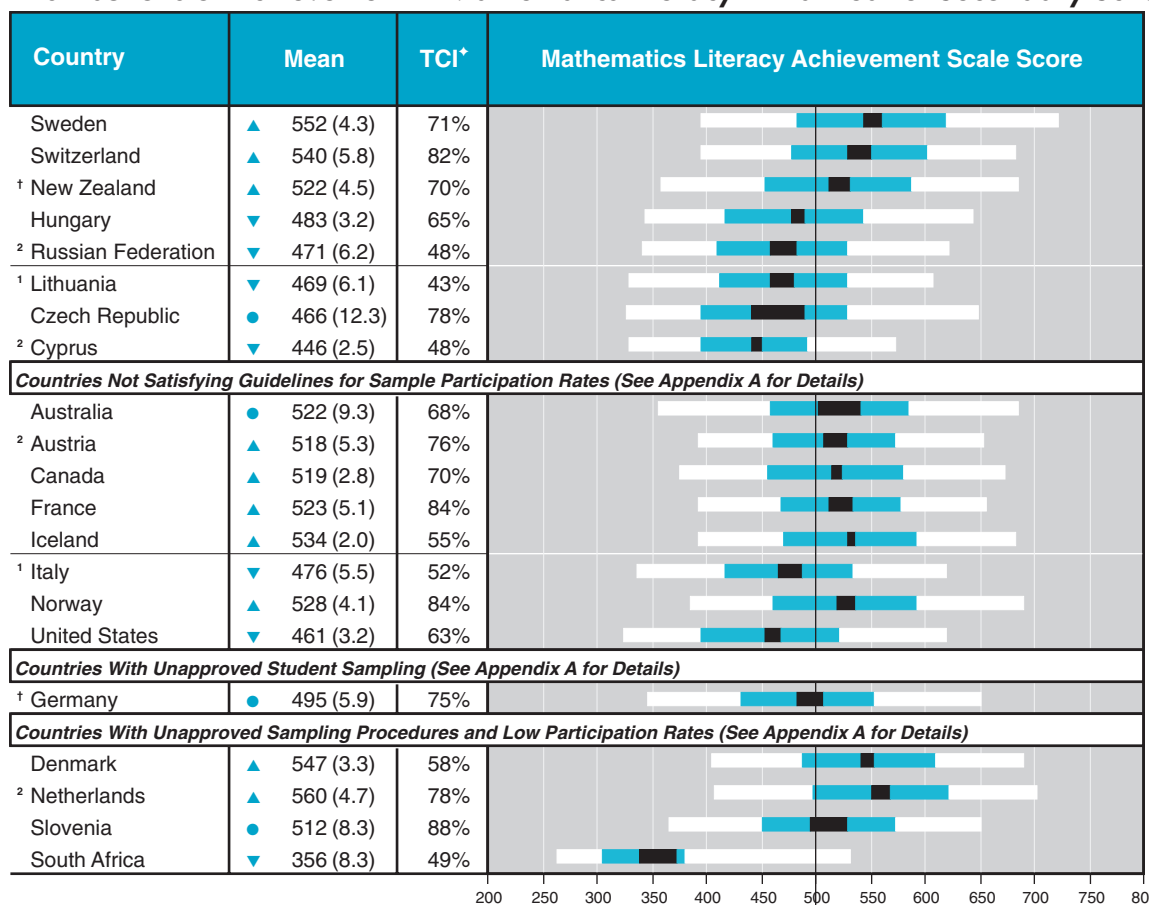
| Country | | Mean | TCI✦ | Mathematics Literacy Achievement Scale Score |
|---|---|---|---|---|
| Sweden | ▲ | 552 (4.3) | 71% | |
| Switzerland | ▲ | 540 (5.8) | 82% | |
| † New Zealand | ▲ | 522 (4.5) | 70% | |
| Hungary | ▼ | 483 (3.2) | 65% | |
| ² Russian Federation | ▼ | 471 (6.2) | 48% | |
| ¹ Lithuania | ▼ | 469 (6.1) | 43% | |
| Czech Republic | ● | 466 (12.3) | 78% | |
| ² Cyprus | ▼ | 446 (2.5) | 48% | |
| *Countries Not Satisfying Guidelines for Sample Participation Rates (See Appendix A for Details)* | | | | |
| Australia | ● | 522 (9.3) | 68% | |
| ² Austria | ▲ | 518 (5.3) | 76% | |
| Canada | ▲ | 519 (2.8) | 70% | |
| France | ▲ | 523 (5.1) | 84% | |
| Iceland | ▲ | 534 (2.0) | 55% | |
| ¹ Italy | ▼ | 476 (5.5) | 52% | |
| Norway | ▲ | 528 (4.1) | 84% | |
| United States | ▼ | 461 (3.2) | 63% | |
| *Countries With Unapproved Student Sampling (See Appendix A for Details)* | | | | |
| † Germany | ● | 495 (5.9) | 75% | |
| *Countries With Unapproved Sampling Procedures and Low Participation Rates (See Appendix A for Details)* | | | | |
| Denmark | ▲ | 547 (3.3) | 58% | |
| ² Netherlands | ▲ | 560 (4.7) | 78% | |
| Slovenia | ● | 512 (8.3) | 88% | |
| South Africa | ▼ | 356 (8.3) | 49% | |

200 250 300 350 400 450 500 550 600 650 700 750 80